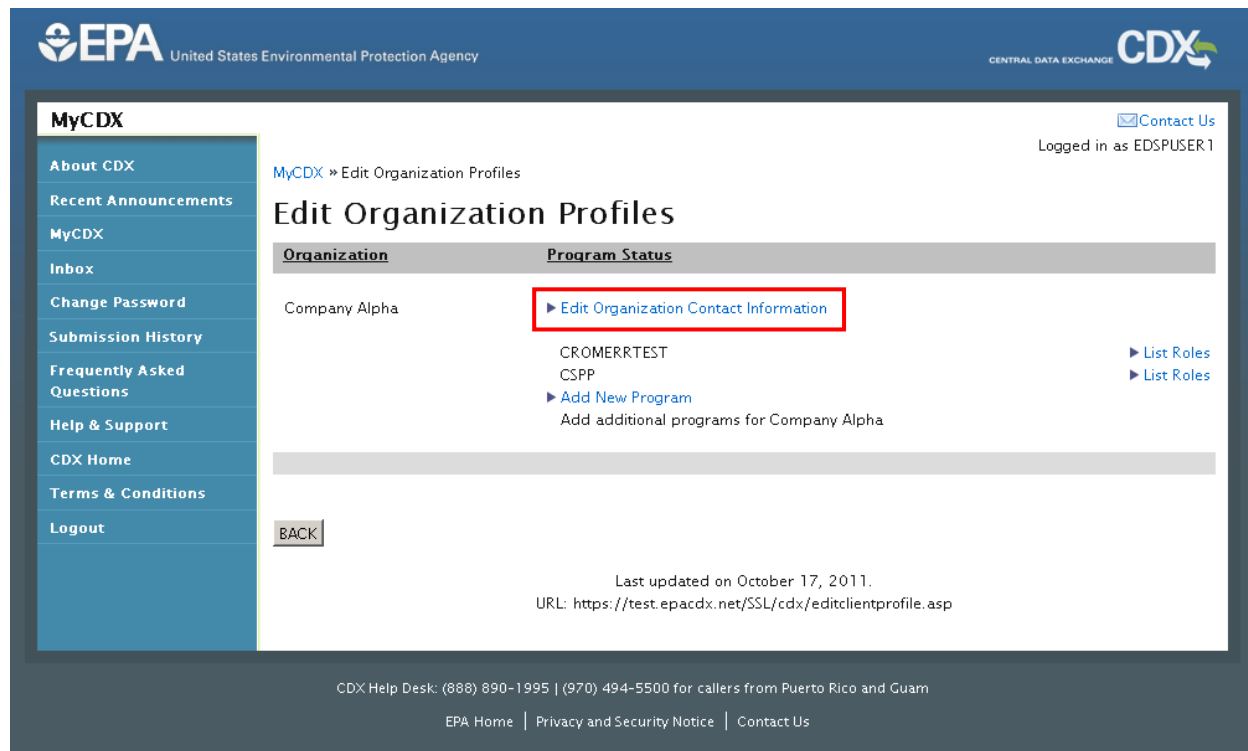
EPA United States Environmental Protection Agency

CENTRAL DATA EXCHANGE CDX

MyCDX

About CDX
Recent Announcements
MyCDX
Inbox
Change Password
Submission History
Frequently Asked Questions
Help & Support
CDX Home
Terms & Conditions
Logout

Contact Us
Logged in as EDSPUSER1

MyCDX » Edit Organization Profiles

Edit Organization Profiles

| Organization | Program Status | |
|---|---|---|
| Company Alpha | ▶ Edit Organization Contact Information | |
| | CROMERRTEST | ▶ List Roles |
| | CSPP | ▶ List Roles |
| | ▶ Add New Program | |
| | Add additional programs for Company Alpha | |

BACK

Last updated on October 17, 2011.
URL: https://test.epacdx.net/SSL/cdx/editclientprofile.asp

CDX Help Desk: (888) 890-1995 | (970) 494-5500 for callers from Puerto Rico and Guam

EPA Home | Privacy and Security Notice | Contact Us